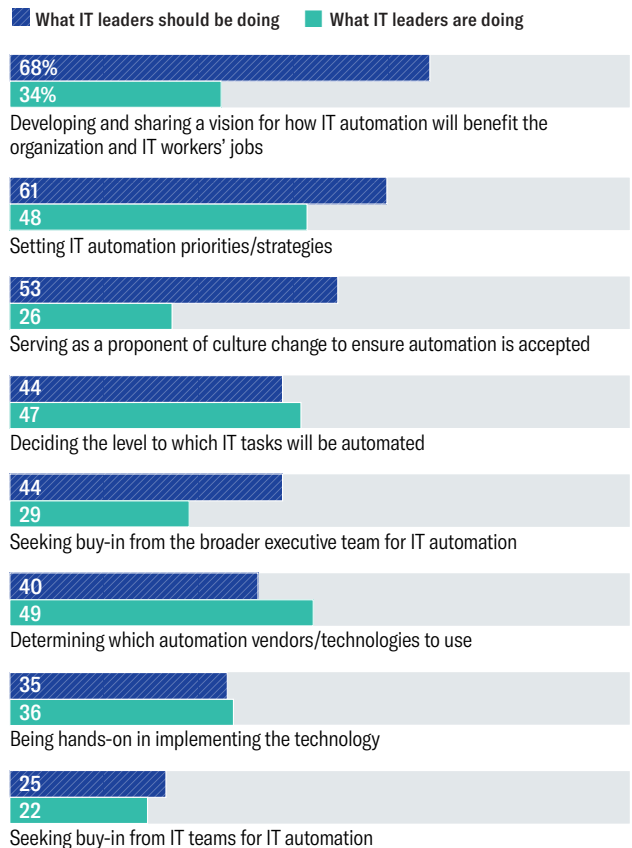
What IT leaders should be doing What IT leaders are doing

68%
34%
Developing and sharing a vision for how IT automation will benefit the organization and IT workers' jobs

61
48
Setting IT automation priorities/strategies

53
26
Serving as a proponent of culture change to ensure automation is accepted

44
47
Deciding the level to which IT tasks will be automated

44
29
Seeking buy-in from the broader executive team for IT automation

40
49
Determining which automation vendors/technologies to use

35
36
Being hands-on in implementing the technology

25
22
Seeking buy-in from IT teams for IT automation